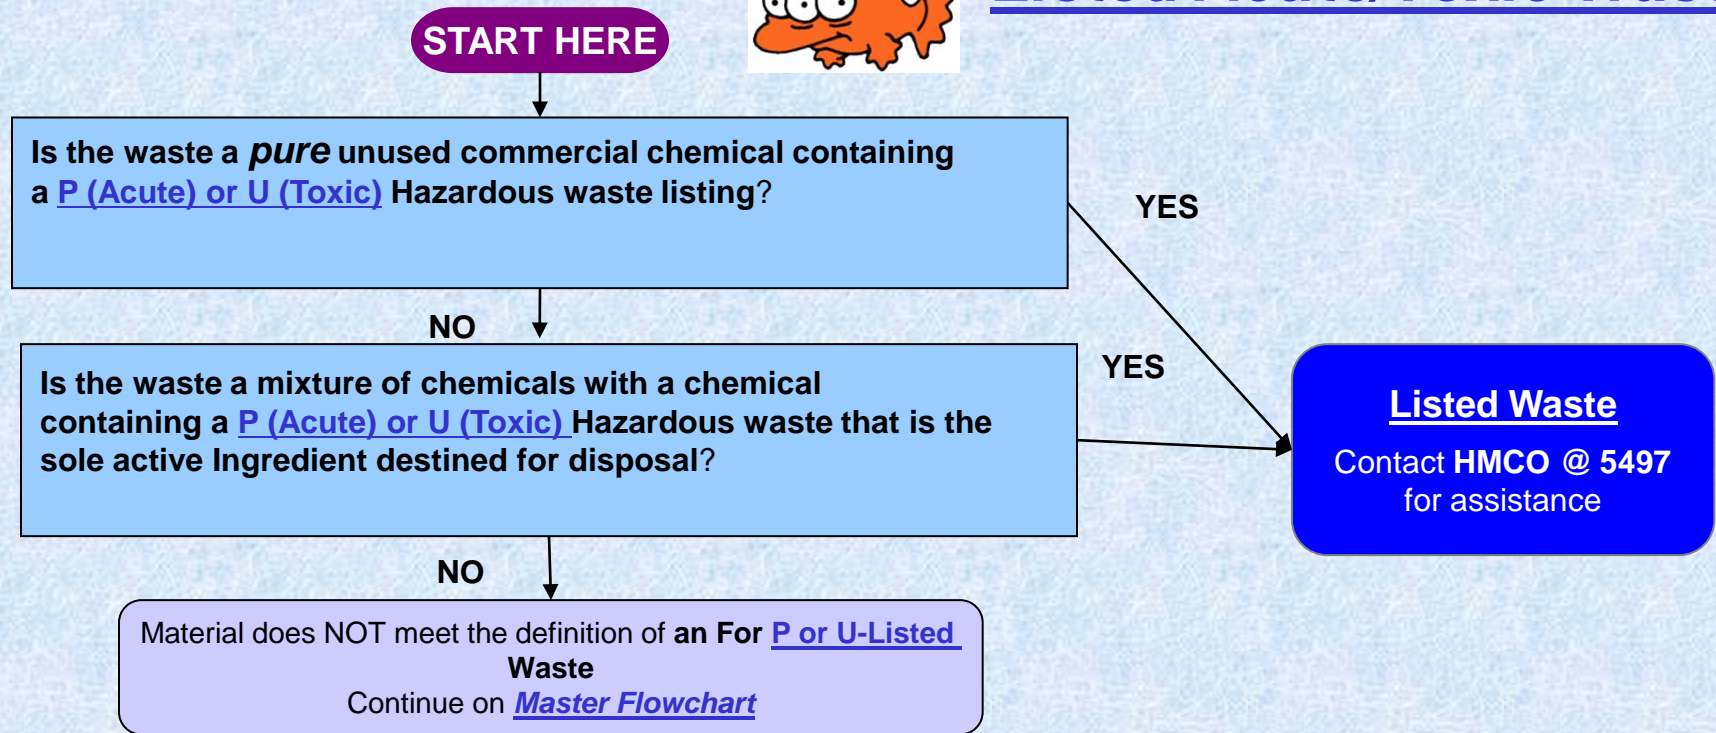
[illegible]

START HERE

Is the waste a *pure* unused commercial chemical containing a P (Acute) or U (Toxic) Hazardous waste listing?

YES

NO

Is the waste a mixture of chemicals with a chemical containing a P (Acute) or U (Toxic) Hazardous waste that is the sole active Ingredient destined for disposal?

YES

Listed Waste

Contact HMCO @ 5497 for assistance

NO

Material does NOT meet the definition of an For P or U-Listed Waste
Continue on *Master Flowchart*